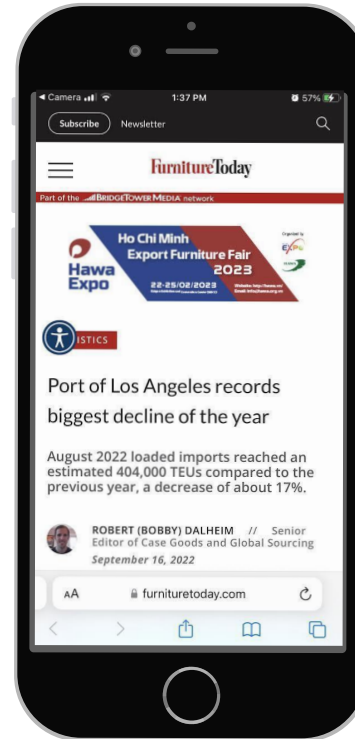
◂ Camera 1:37 PM 57%

Subscribe Newsletter

FurnitureToday

Part of the BRIDGETOWER MEDIA network

Hawa Expo

Ho Chi Minh Export Furniture Fair 2023

22-25/02/2023

Organized by

ISTICS

Port of Los Angeles records biggest decline of the year

August 2022 loaded imports reached an estimated 404,000 TEUs compared to the previous year, a decrease of about 17%.

ROBERT (BOBBY) DALHEIM // Senior Editor of Case Goods and Global Sourcing

September 16, 2022

AA furnituretoday.com